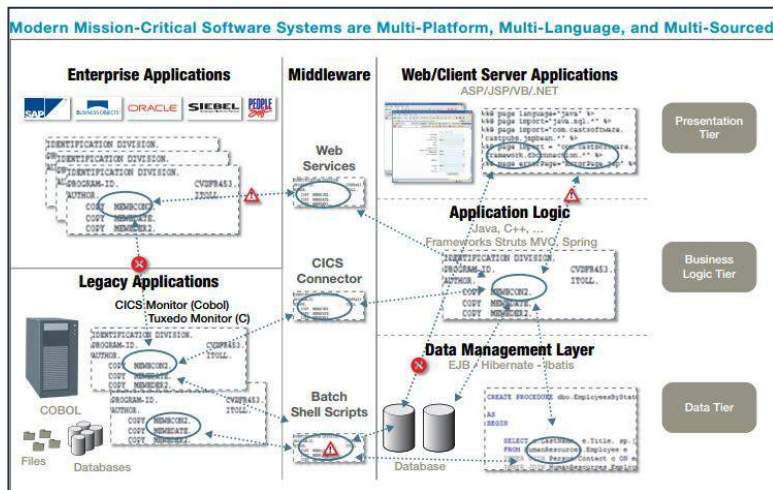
Modern Mission-Critical Software Systems are Multi-Platform, Multi-Language, and Multi-Sourced

Enterprise Applications

SAP BUSINESS OBJECTS ORACLE SIEBEL PEOPLESOFT

IDENTIFICATION DIVISION.
PROGRAM-ID. CVSPR453.
AUTHOR. ITOLL.
COPY MEMBCON2.
COPY MEMBDATE.
COPY MEMBER2.

Middleware

Web Services

CICS Connector

Batch Shell Scripts

Web/Client Server Applications
ASP/JSP/VB/.NET

<%@ page language="java" %>
<%@ page import="java.sql.*" %>
<%@ page import="com.castsoftware.
castpubs.jspbean.*" %>
<%@ page layout = "com.castsoftware.
framework.CConnection" %>

Application Logic
Java, C++, ...
Frameworks Struts MVC, Spring

IDENTIFICATION DIVISION.
PROGRAM-ID. CVSPR453.
AUTHOR. ITOLL.
COPY MEMBCON2.
COPY MEMBDATE.
COPY MEMBER2.

Legacy Applications
CICS Monitor (Cobol)
Tuxedo Monitor (C)

IDENTIFICATION DIVISION.
PROGRAM-ID. CVSPR453.
AUTHOR. ITOLL.
COPY MEMBCON2.
COPY MEMBDATE.
COPY MEMBER2.

COBOL

Files Databases

Data Management Layer
EJB - Hibernate - Ibatis

Database

CREATE PROCEDURE dbo.EmployeesBySta
AS
BEGIN
SELECT c.LastName, e.Title, sp.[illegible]
FROM HumanResources.Employee e
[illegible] Person.Contact c ON e.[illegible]

Presentation Tier

Business Logic Tier

Data Tier